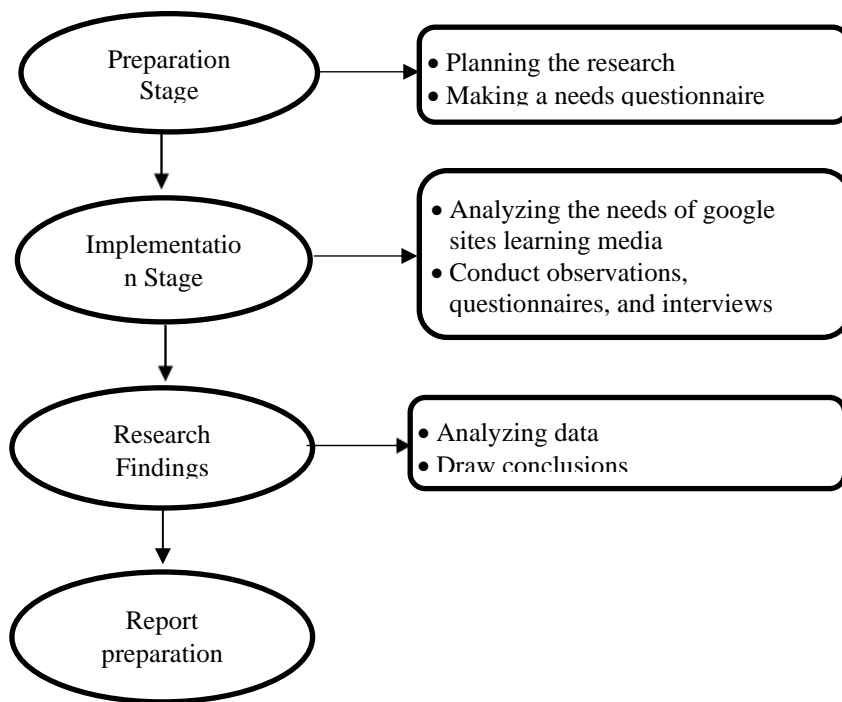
Preparation Stage

• Planning the research
• Making a needs questionnaire

Implementation Stage

• Analyzing the needs of google sites learning media
• Conduct observations, questionnaires, and interviews

Research Findings

• Analyzing data
• Draw conclusions

Report preparation